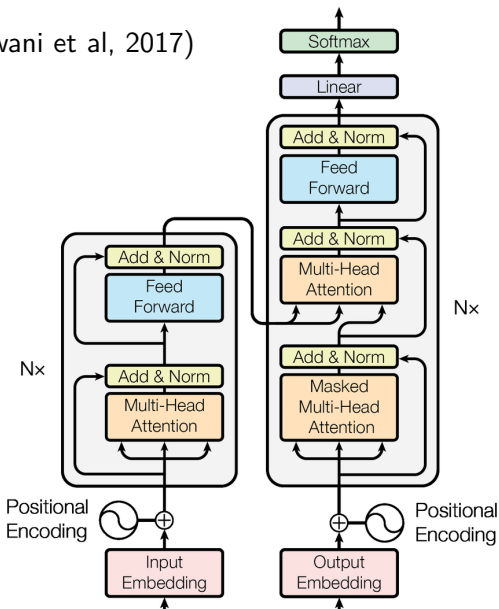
wani et al, 2017)

Softmax

Linear

Add & Norm

Feed Forward

Add & Norm

Multi-Head Attention

Add & Norm

Masked Multi-Head Attention

N×

Add & Norm

Feed Forward

Add & Norm

Multi-Head Attention

N×

Positional Encoding

Positional Encoding

Input Embedding

Output Embedding